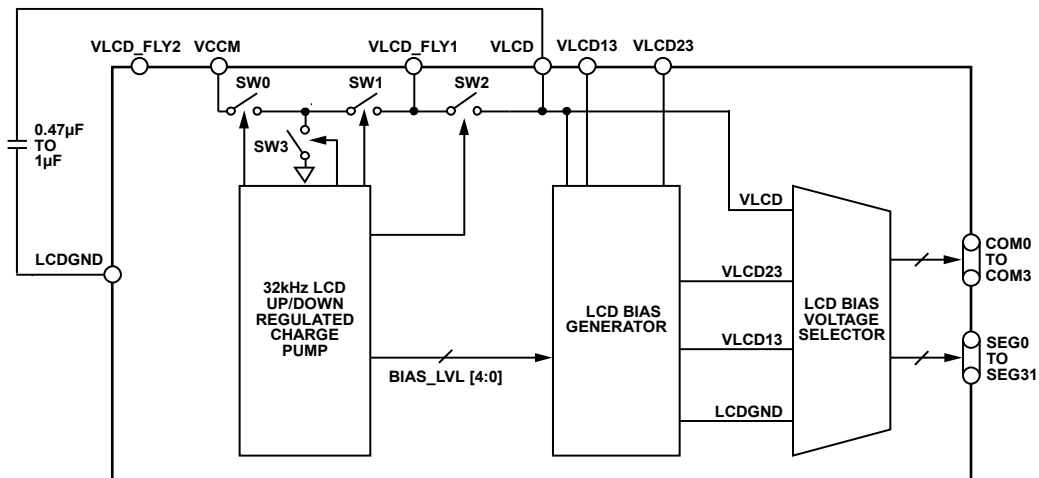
VLCD_FLY2 VCCM VLCD_FLY1 VLCD VLCD13 VLCD23

SW0 SW1 SW2

SW3

0.47µF TO 1µF

LCDGND

32kHz LCD UP/DOWN REGULATED CHARGE PUMP

BIAS_LVL [4:0]

LCD BIAS GENERATOR

VLCD

VLCD23

VLCD13

LCDGND

LCD BIAS VOLTAGE SELECTOR

COM0 TO COM3

SEG0 TO SEG31